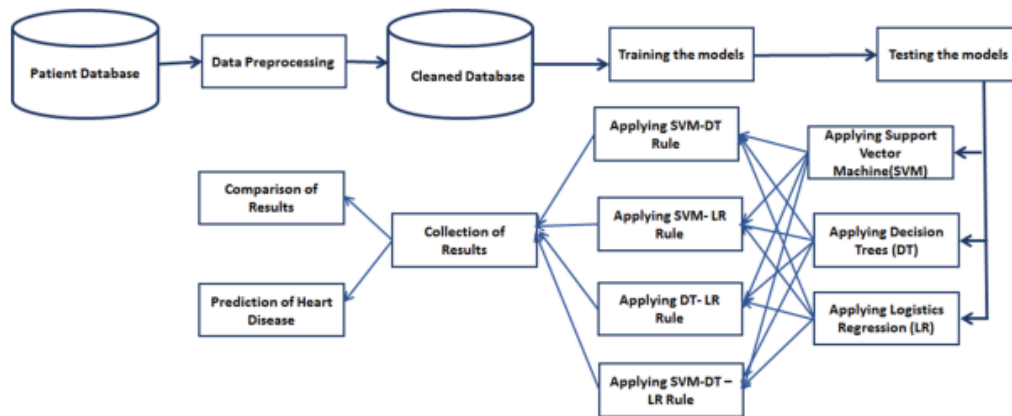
Patient Database

Data Preprocessing

Cleaned Database

Training the models

Testing the models

Applying SVM-DT Rule

Applying Support Vector Machine(SVM)

Comparison of Results

Applying SVM- LR Rule

Collection of Results

Applying Decision Trees (DT)

Prediction of Heart Disease

Applying DT- LR Rule

Applying Logistics Regression (LR)

Applying SVM-DT – LR Rule